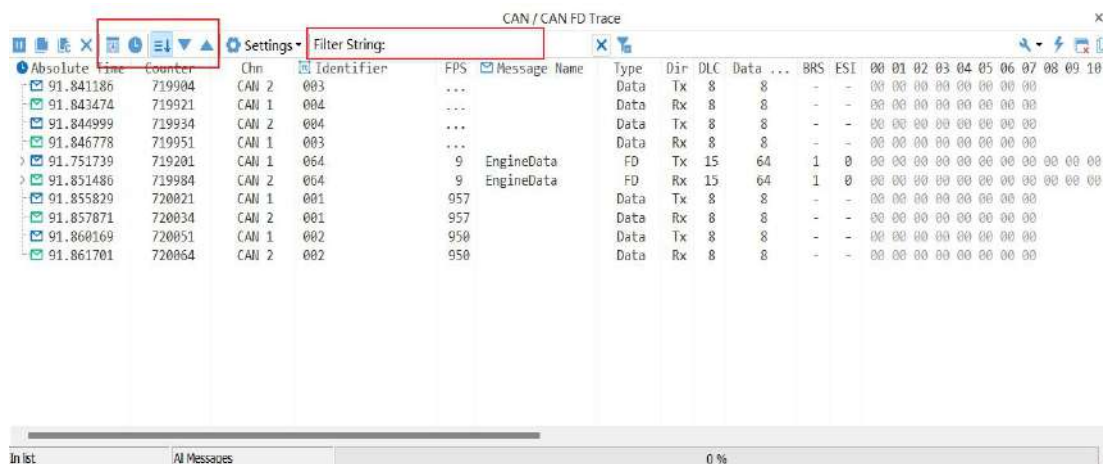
CAN / CAN FD Trace

Settings▾ Filter String:

| Absolute Time | Counter | Chn | Identifier | FPS | Message Name | Type | Dir | DLC | Data ... | BRS | ESI | 00 01 02 03 04 05 06 07 08 09 10 |
|---|---|---|---|---|---|---|---|---|---|---|---|---|
| 91.841186 | 719904 | CAN 2 | 003 | ... | | Data | Tx | 8 | 8 | - | - | 00 00 00 00 00 00 00 00 |
| 91.843474 | 719921 | CAN 1 | 004 | ... | | Data | Rx | 8 | 8 | - | - | 00 00 00 00 00 00 00 00 |
| 91.844999 | 719934 | CAN 2 | 004 | ... | | Data | Tx | 8 | 8 | - | - | 00 00 00 00 00 00 00 00 |
| 91.846778 | 719951 | CAN 1 | 003 | ... | | Data | Rx | 8 | 8 | - | - | 00 00 00 00 00 00 00 00 |
| 91.751739 | 719201 | CAN 1 | 064 | 9 | EngineData | FD | Tx | 15 | 64 | 1 | 0 | 00 00 00 00 00 00 00 00 00 00 00 |
| 91.851486 | 719984 | CAN 2 | 064 | 9 | EngineData | FD | Rx | 15 | 64 | 1 | 0 | 00 00 00 00 00 00 00 00 00 00 00 |
| 91.855829 | 720021 | CAN 1 | 001 | 957 | | Data | Tx | 8 | 8 | - | - | 00 00 00 00 00 00 00 00 |
| 91.857871 | 720034 | CAN 2 | 001 | 957 | | Data | Rx | 8 | 8 | - | - | 00 00 00 00 00 00 00 00 |
| 91.860169 | 720051 | CAN 1 | 002 | 950 | | Data | Tx | 8 | 8 | - | - | 00 00 00 00 00 00 00 00 |
| 91.861701 | 720064 | CAN 2 | 002 | 950 | | Data | Rx | 8 | 8 | - | - | 00 00 00 00 00 00 00 00 |

In list | All Messages | 0 %